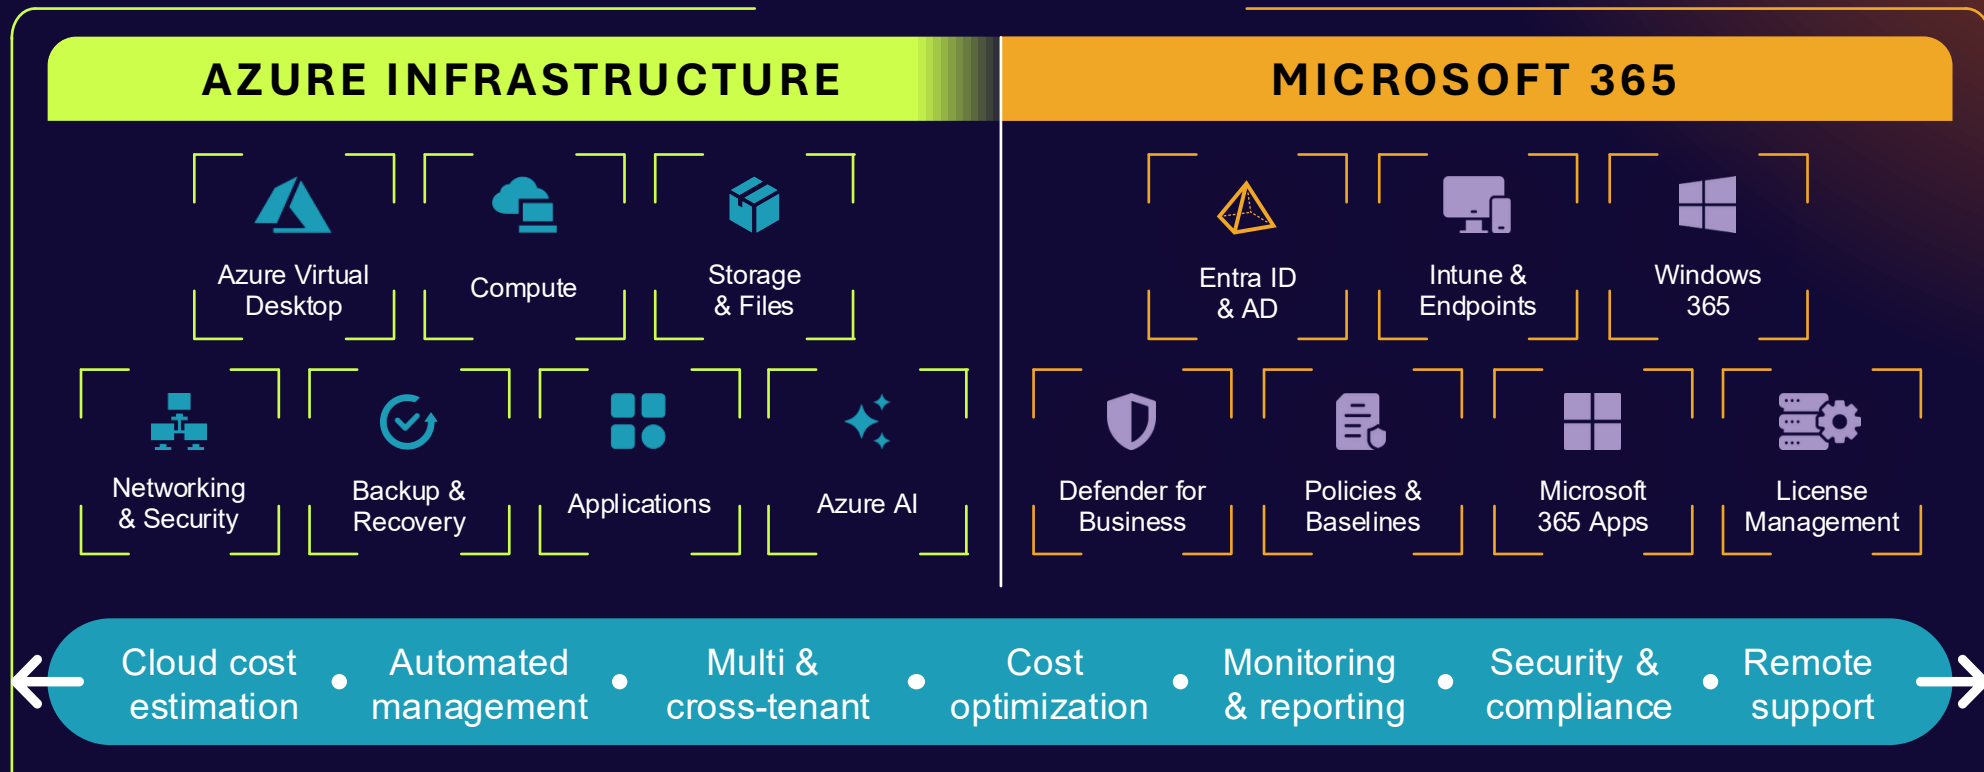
AZURE INFRASTRUCTURE

Azure Virtual Desktop

Compute

Storage & Files

Networking & Security

Backup & Recovery

Applications

Azure AI

MICROSOFT 365

Entra ID & AD

Intune & Endpoints

Windows 365

Defender for Business

Policies & Baselines

Microsoft 365 Apps

License Management

Cloud cost estimation • Automated management • Multi & cross-tenant • Cost optimization • Monitoring & reporting • Security & compliance • Remote support